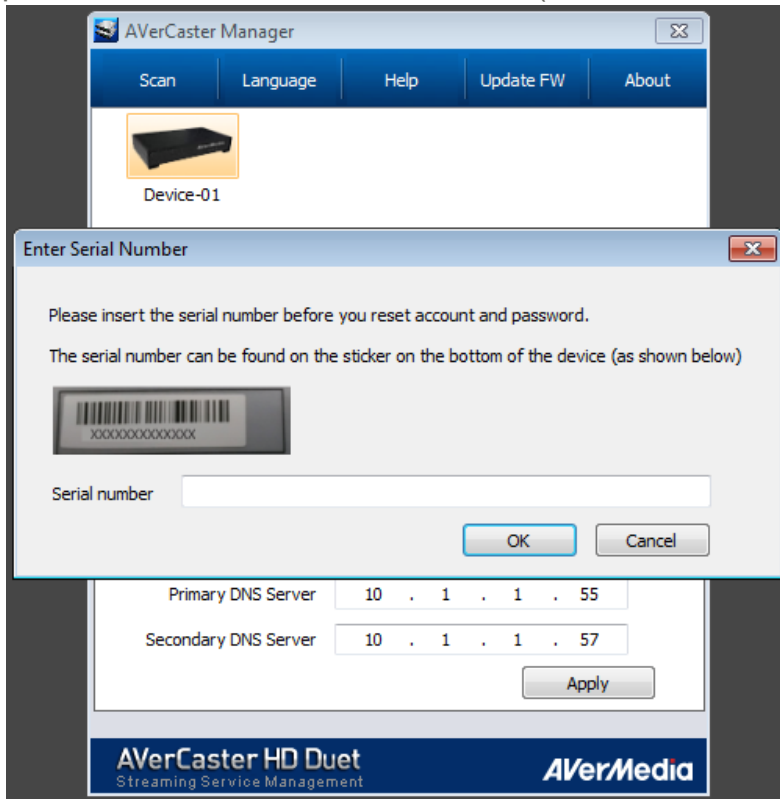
AVerCaster Manager

Scan | Language | Help | Update FW | About

Device-01

Enter Serial Number

Please insert the serial number before you reset account and password.

The serial number can be found on the sticker on the bottom of the device (as shown below)

XXXXXXXXXXXXX

Serial number

OK Cancel

Primary DNS Server 10 . 1 . 1 . 55

Secondary DNS Server 10 . 1 . 1 . 57

Apply

AVerCaster HD Duet
Streaming Service Management

AVerMedia